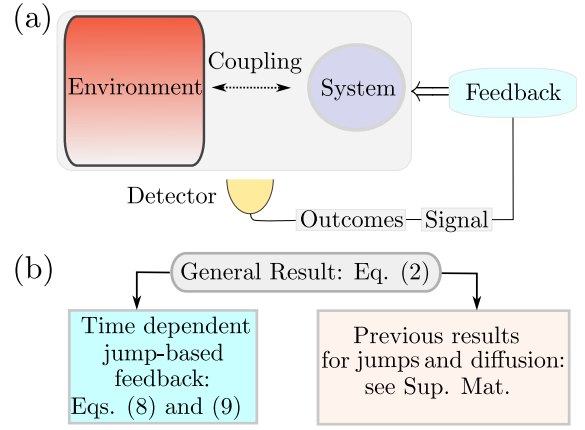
(a)

Environment

Coupling

System

Feedback

Detector

Outcomes

Signal

(b)

General Result: Eq. (2)

Time dependent jump-based feedback: Eqs. (8) and (9)

Previous results for jumps and diffusion: see Sup. Mat.